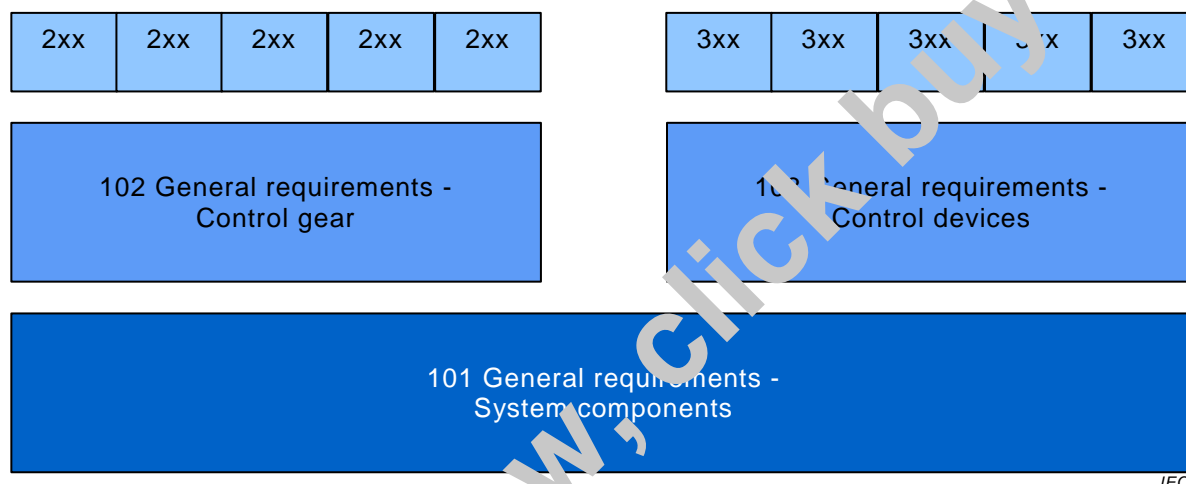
| 2xx | 2xx | 2xx | 2xx | 2xx |
|---|---|---|---|---|

| 3xx | 3xx | 3xx | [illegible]xx | 3xx |
|---|---|---|---|---|

102 General requirements - Control gear

10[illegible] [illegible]eneral requirements - Control devices

101 General requir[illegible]ments - System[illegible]components

w, click buy

IEC